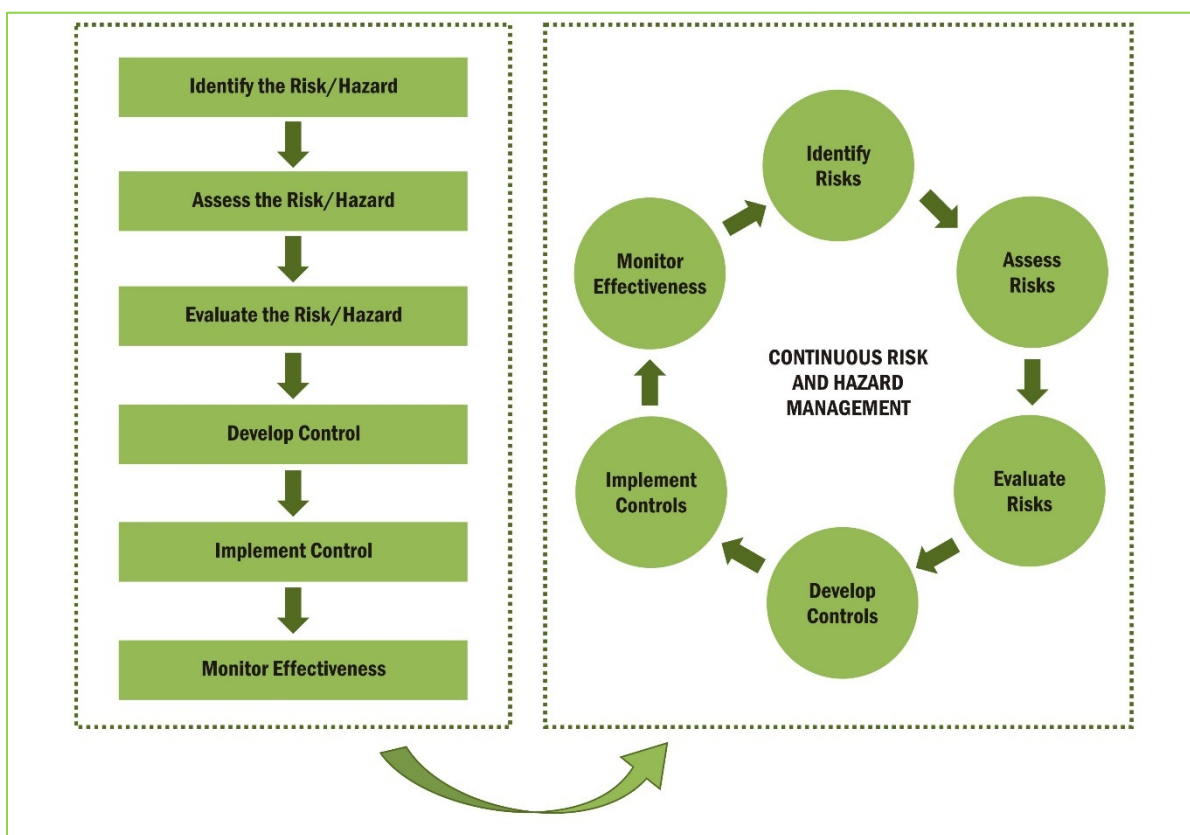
Identify the Risk/Hazard

Assess the Risk/Hazard

Evaluate the Risk/Hazard

Develop Control

Implement Control

Monitor Effectiveness

Identify Risks

Assess Risks

Evaluate Risks

Develop Controls

Implement Controls

Monitor Effectiveness

CONTINUOUS RISK AND HAZARD MANAGEMENT